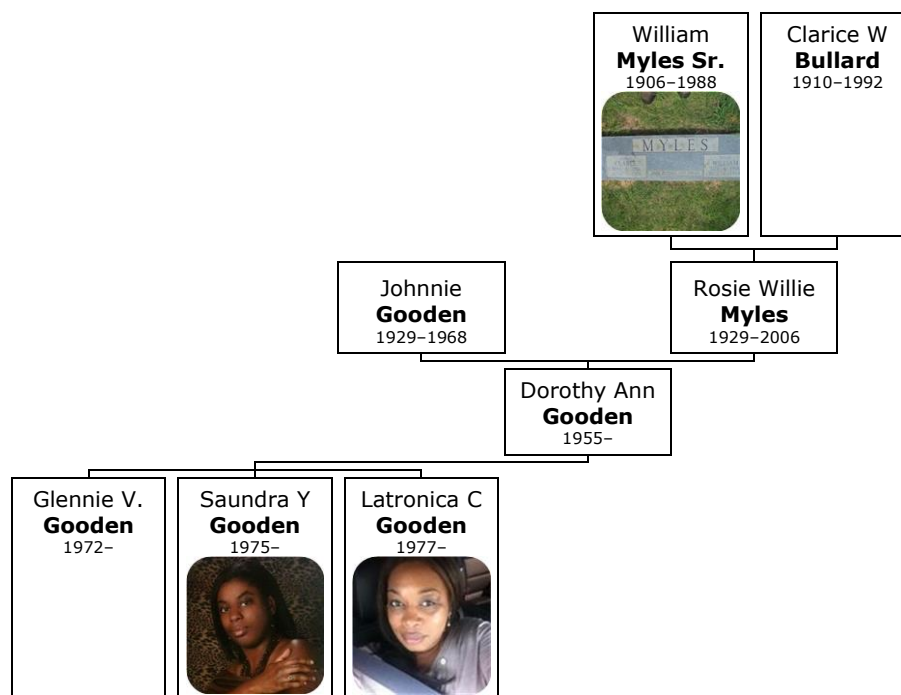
William
**Myles Sr.**
1906–1988

MYLES

Clarice W
**Bullard**
1910–1992

Johnnie
**Gooden**
1929–1968

Rosie Willie
**Myles**
1929–2006

Dorothy Ann
**Gooden**
1955–

Glennie V.
**Gooden**
1972–

Saundra Y
**Gooden**
1975–

Latronica C
**Gooden**
1977–